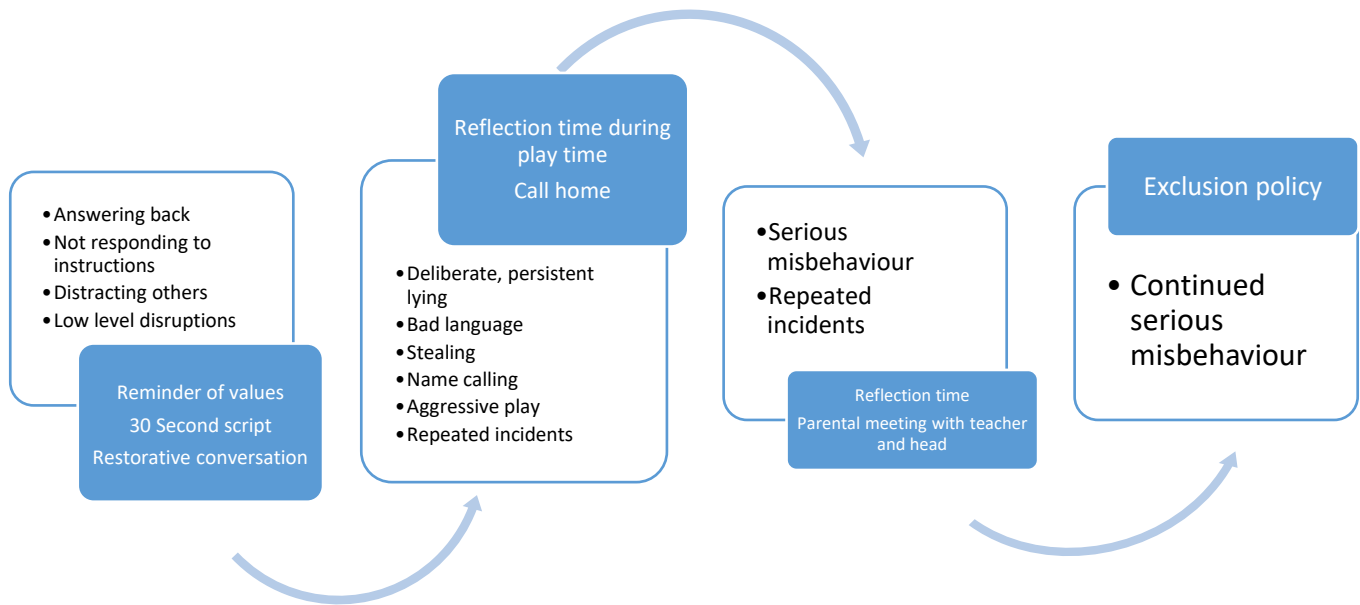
• Answering back
• Not responding to instructions
• Distracting others
• Low level disruptions

Reminder of values
30 Second script
Restorative conversation

Reflection time during play time
Call home

• Deliberate, persistent lying
• Bad language
• Stealing
• Name calling
• Aggressive play
• Repeated incidents

• Serious misbehaviour
• Repeated incidents

Reflection time
Parental meeting with teacher and head

Exclusion policy

• Continued serious misbehaviour